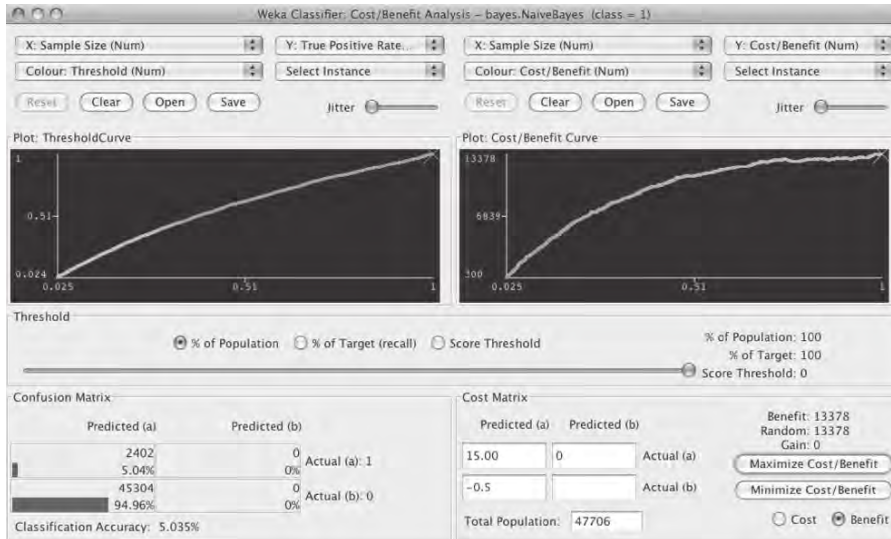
Weka Classifier: Cost/Benefit Analysis – bayes.NaiveBayes (class = 1)

X: Sample Size (Num)
Y: True Positive Rate...
Colour: Threshold (Num)
Select Instance
Reset Clear Open Save
Jitter

X: Sample Size (Num)
Y: Cost/Benefit (Num)
Colour: Cost/Benefit (Num)
Select Instance
Reset Clear Open Save
Jitter

Plot: ThresholdCurve
1
0.51
0.024
0.025
0.51
1

Plot: Cost/Benefit Curve
13378
6839
300
0.025
0.51
1

Threshold
% of Population % of Target (recall) Score Threshold
% of Population: 100
% of Target: 100
Score Threshold: 0

Confusion Matrix

| Predicted (a) | Predicted (b) | |
|---|---|---|
| 2402 5.04% | 0 0% | Actual (a): 1 |
| 45304 94.96% | 0 0% | Actual (b): 0 |

Classification Accuracy: 5.035%

Cost Matrix

| Predicted (a) | Predicted (b) | |
|---|---|---|
| 15.00 | 0 | Actual (a) |
| -0.5 | | Actual (b) |

Total Population: 47706

Benefit: 13378
Random: 13378
Gain: 0
Maximize Cost/Benefit
Minimize Cost/Benefit
Cost Benefit